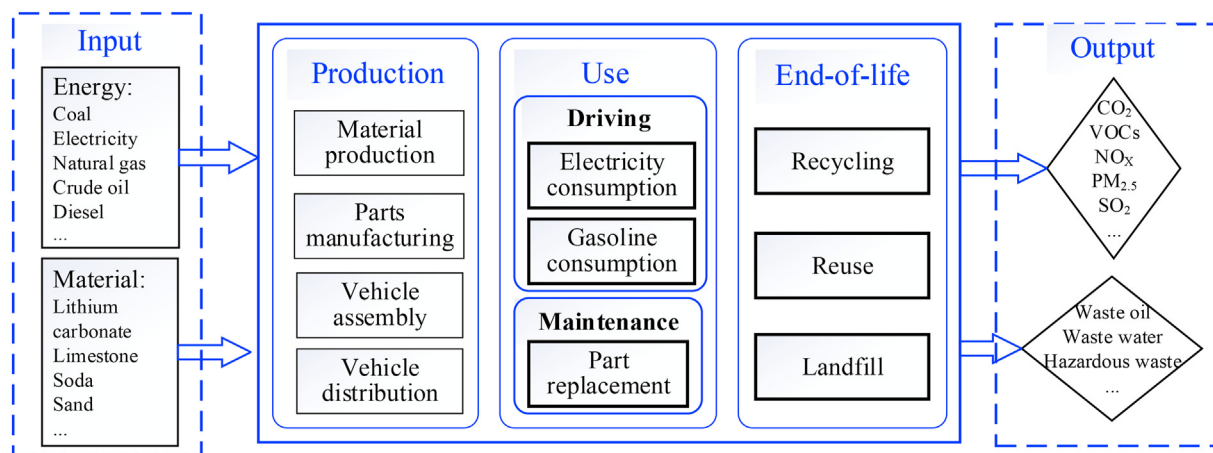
Input

Energy:
Coal
Electricity
Natural gas
Crude oil
Diesel
...

Material:
Lithium carbonate
Limestone
Soda
Sand
...

Production

Material production

Parts manufacturing

Vehicle assembly

Vehicle distribution

Use

Driving

Electricity consumption

Gasoline consumption

Maintenance

Part replacement

End-of-life

Recycling

Reuse

Landfill

Output

$CO_2$
VOCs
$NO_X$
$PM_{2.5}$
$SO_2$
...

Waste oil
Waste water
Hazardous waste
...